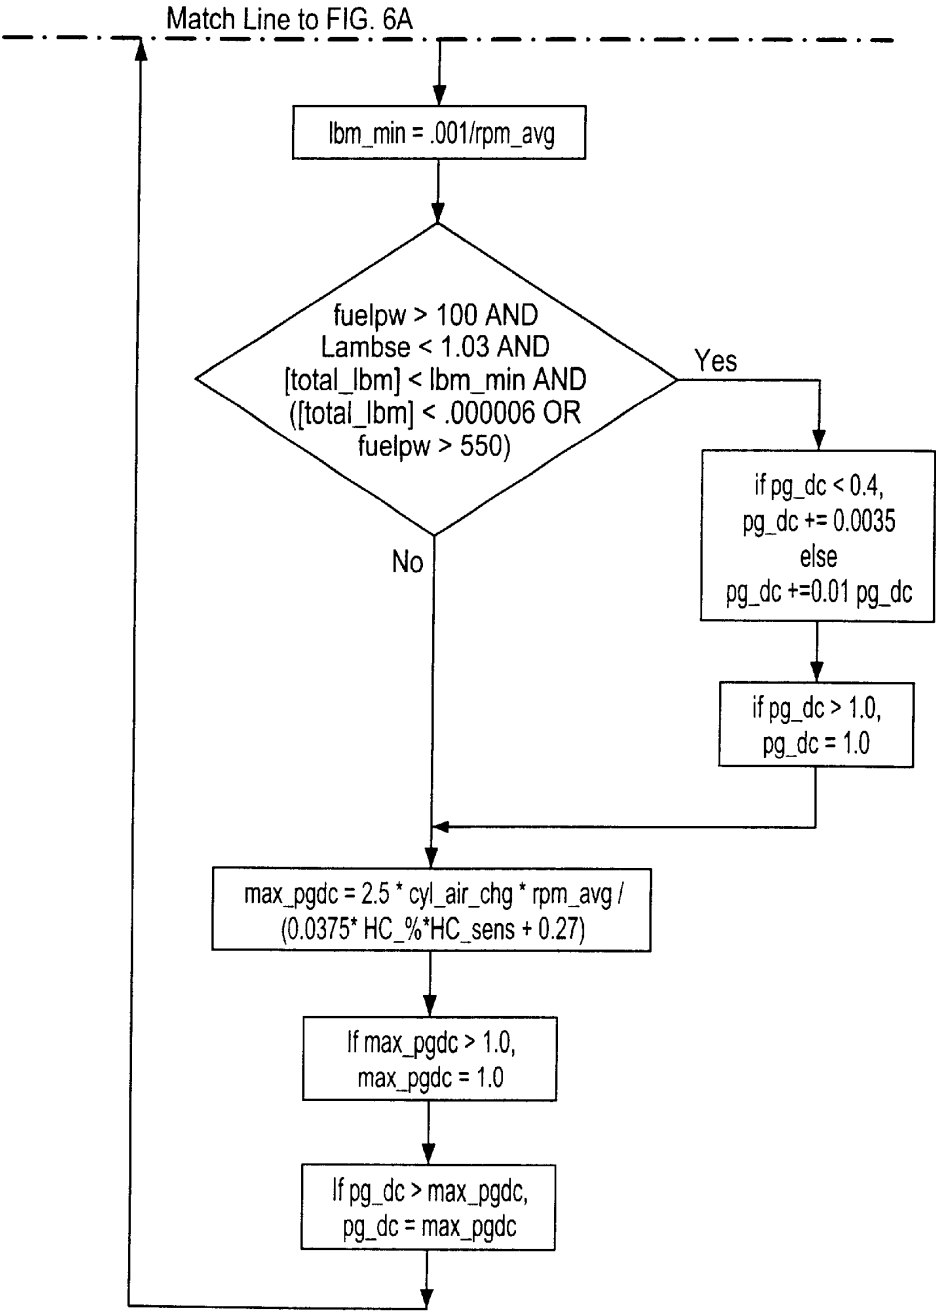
Match Line to FIG. 6A

lbm_min = .001/rpm_avg

fuelpw > 100 AND
Lambse < 1.03 AND
[total_lbm] < lbm_min AND
([total_lbm] < .000006 OR
fuelpw > 550)

Yes

No

if pg_dc < 0.4,
pg_dc += 0.0035
else
pg_dc +=0.01 pg_dc

if pg_dc > 1.0,
pg_dc = 1.0

max_pgdc = 2.5 * cyl_air_chg * rpm_avg /
(0.0375* HC_%*HC_sens + 0.27)

If max_pgdc > 1.0,
max_pgdc = 1.0

If pg_dc > max_pgdc,
pg_dc = max_pgdc